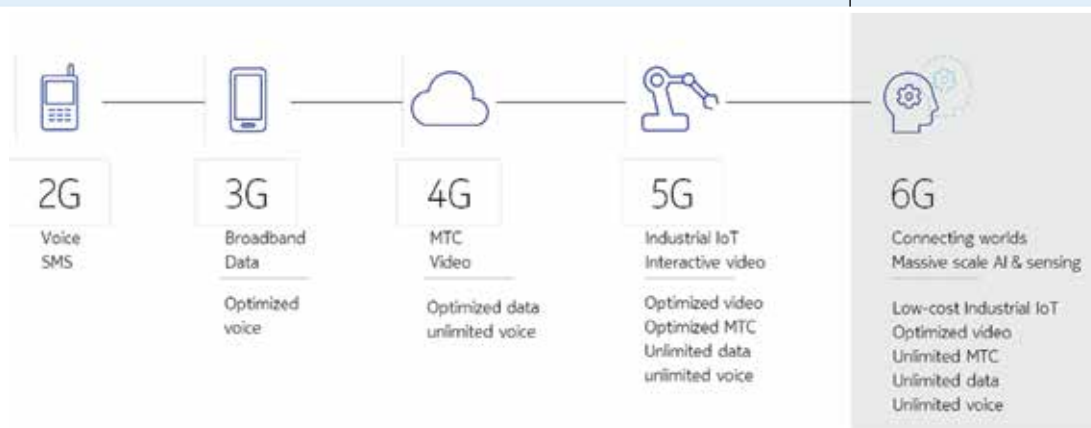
2G

Voice
SMS

3G

Broadband
Data

Optimized voice

4G

MTC
Video

Optimized data
unlimited voice

5G

Industrial IoT
Interactive video

Optimized video
Optimized MTC
Unlimited data
unlimited voice

6G

Connecting worlds
Massive scale AI & sensing

Low-cost Industrial IoT
Optimized video
Unlimited MTC
Unlimited data
Unlimited voice